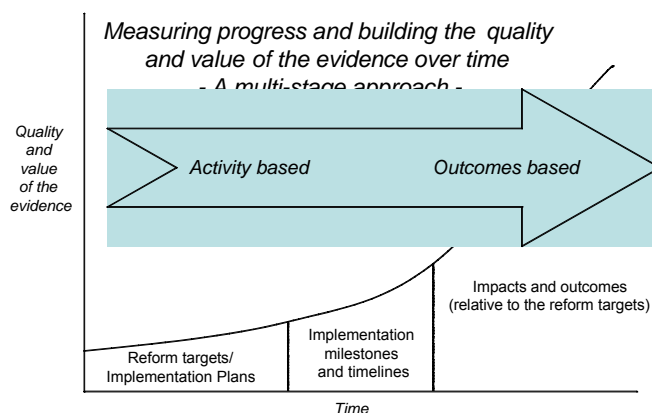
Measuring progress and building the quality and value of the evidence over time
- A multi-stage approach -

Quality and value of the evidence

Activity based

Outcomes based

Reform targets/ Implementation Plans

Implementation milestones and timelines

Impacts and outcomes (relative to the reform targets)

Time